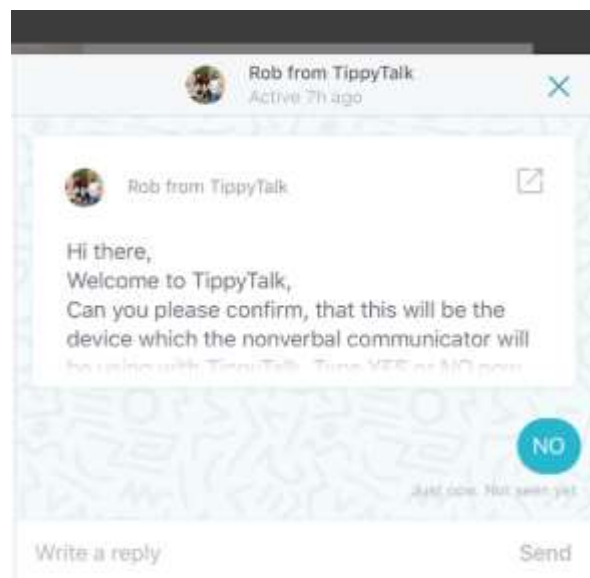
Rob from TippyTalk
Active 7h ago

Rob from TippyTalk

Hi there,
Welcome to TippyTalk,
Can you please confirm, that this will be the device which the nonverbal communicator will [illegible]

NO

Just now. Not seen yet

Write a reply

Send